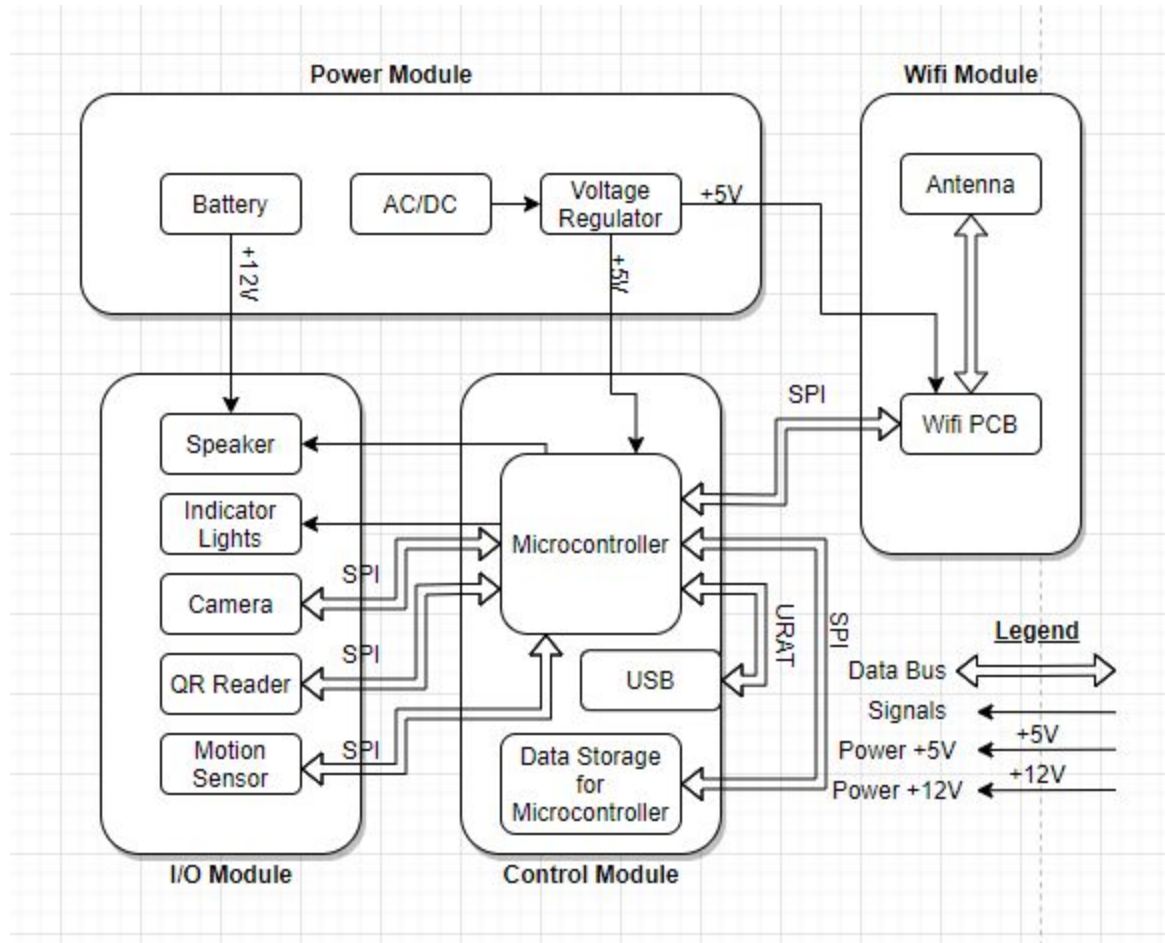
Power Module

Battery

AC/DC

Voltage Regulator

+5V

+12V

+5V

Wifi Module

Antenna

Wifi PCB

SPI

Speaker

Indicator Lights

Camera

SPI

QR Reader

SPI

Motion Sensor

SPI

I/O Module

Microcontroller

USB

URAT

SPI

Data Storage for Microcontroller

Control Module

Legend

Data Bus

Signals

Power +5V

+5V

Power +12V

+12V